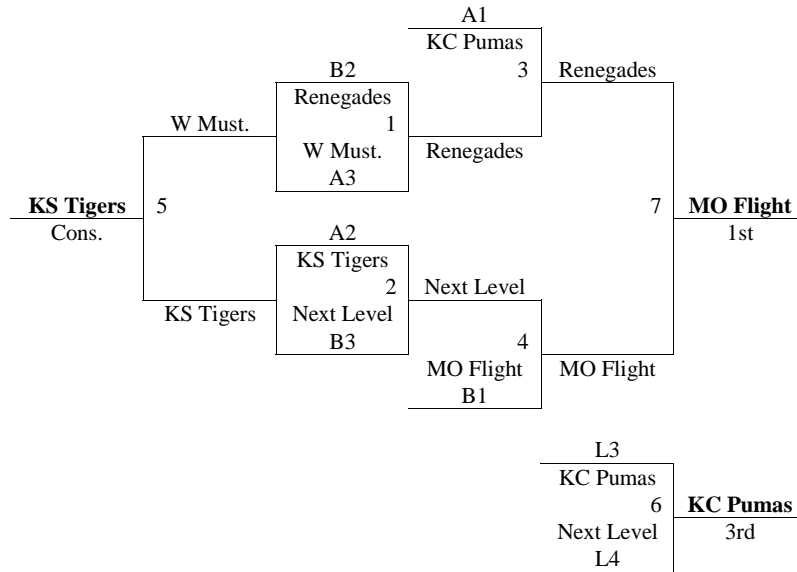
A1
KC Pumas
3
Renegades

B2
Renegades
1
W Must.
A3

W Must.

Renegades

**KS Tigers**
Cons.

5

7

**MO Flight**
1st

A2
KS Tigers
2
Next Level
B3

KS Tigers

Next Level

4
MO Flight
B1

MO Flight

L3
KC Pumas
6
Next Level
L4

**KC Pumas**
3rd